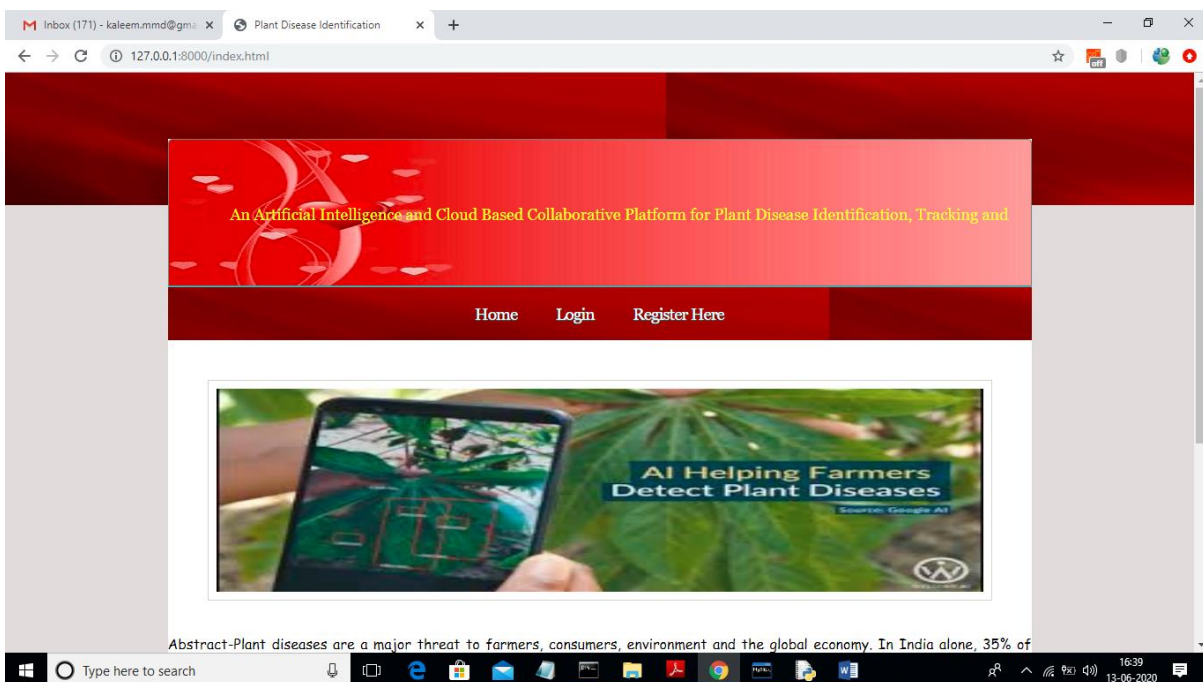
Inbox (171) - kaleem.mmd@gma ×
Plant Disease Identification ×
+
127.0.0.1:8000/index.html

An Artificial Intelligence and Cloud Based Collaborative Platform for Plant Disease Identification, Tracking and

Home Login Register Here

AI Helping Farmers
Detect Plant Diseases
Source: Google AI

Abstract-Plant diseases are a major threat to farmers, consumers, environment and the global economy. In India alone, 35% of

Type here to search
16:39
13-06-2020